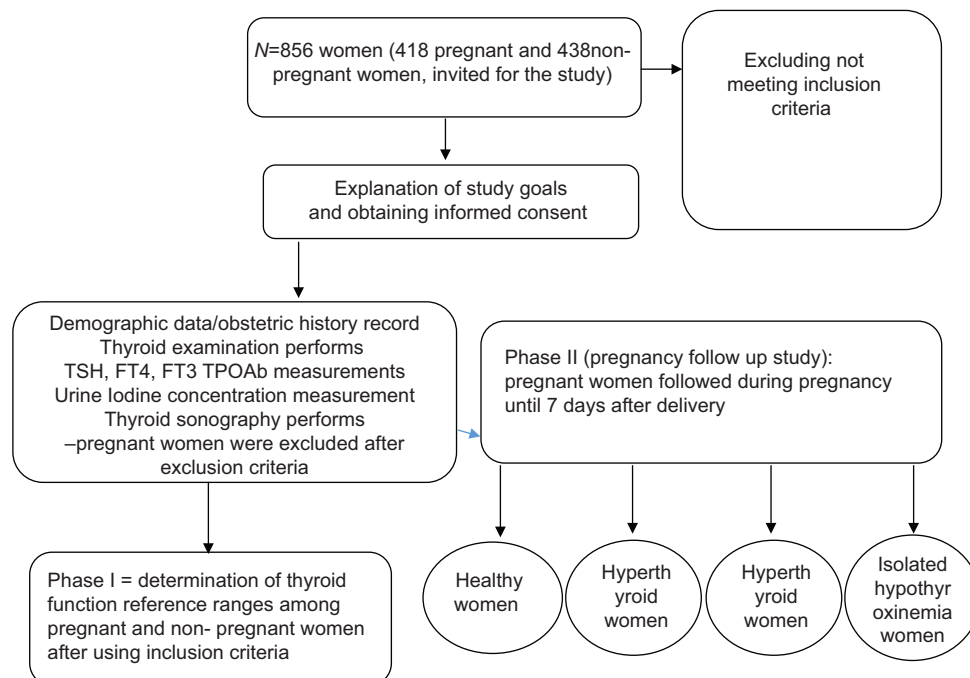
N=856 women (418 pregnant and 438non-pregnant women, invited for the study)

Excluding not meeting inclusion criteria

Explanation of study goals and obtaining informed consent

Demographic data/obstetric history record
Thyroid examination performs
TSH, FT4, FT3 TPOAb measurements
Urine Iodine concentration measurement
Thyroid sonography performs
–pregnant women were excluded after exclusion criteria

Phase II (pregnancy follow up study): pregnant women followed during pregnancy until 7 days after delivery

Phase I = determination of thyroid function reference ranges among pregnant and non- pregnant women after using inclusion criteria

Healthy women

Hyperth yroid women

Hyperth yroid women

Isolated hypothyr oxinemia women